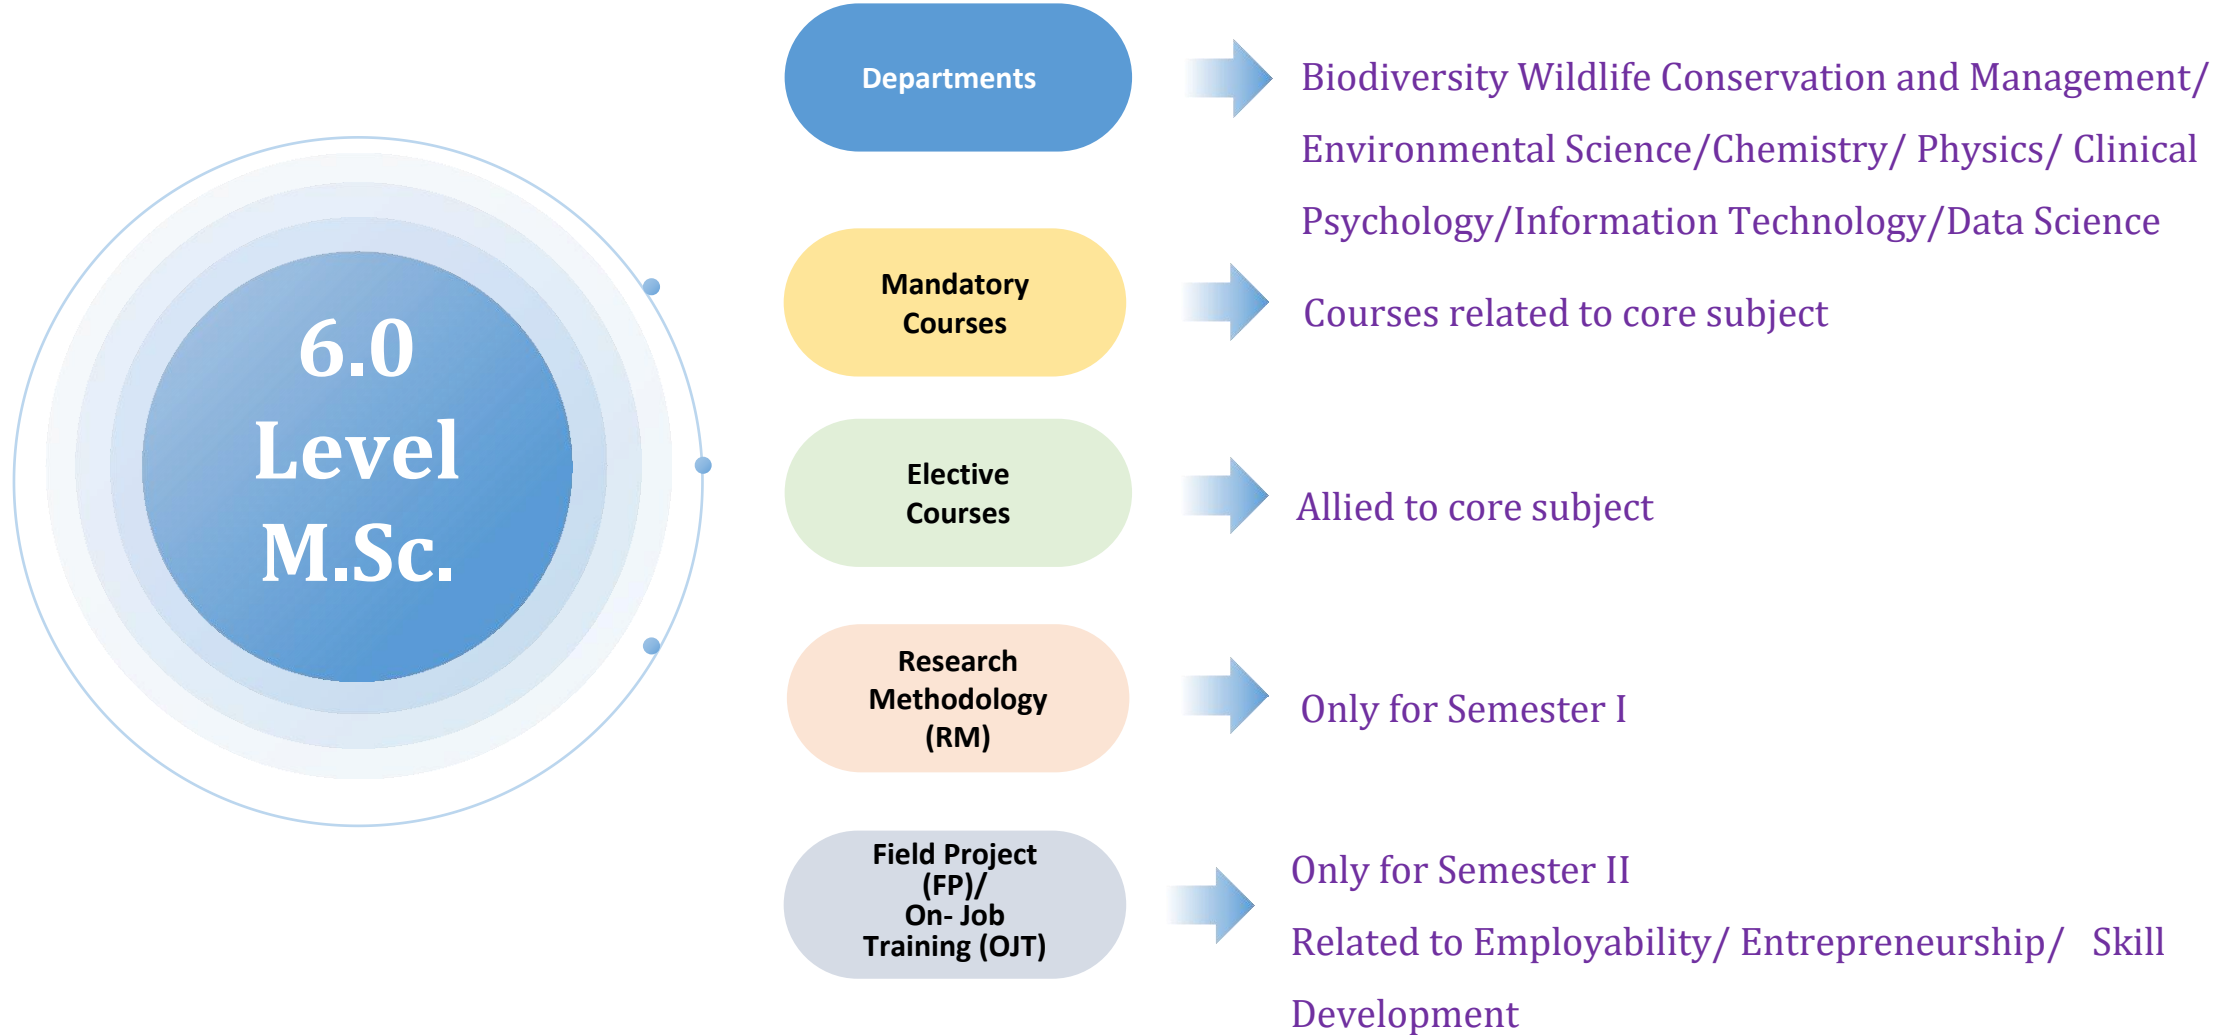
6.0
Level
M.Sc.

Departments

Biodiversity Wildlife Conservation and Management/ Environmental Science/Chemistry/ Physics/ Clinical Psychology/Information Technology/Data Science

Mandatory Courses

Courses related to core subject

Elective Courses

Allied to core subject

Research Methodology (RM)

Only for Semester I

Field Project (FP)/ On- Job Training (OJT)

Only for Semester II

Related to Employability/ Entrepreneurship/ Skill Development